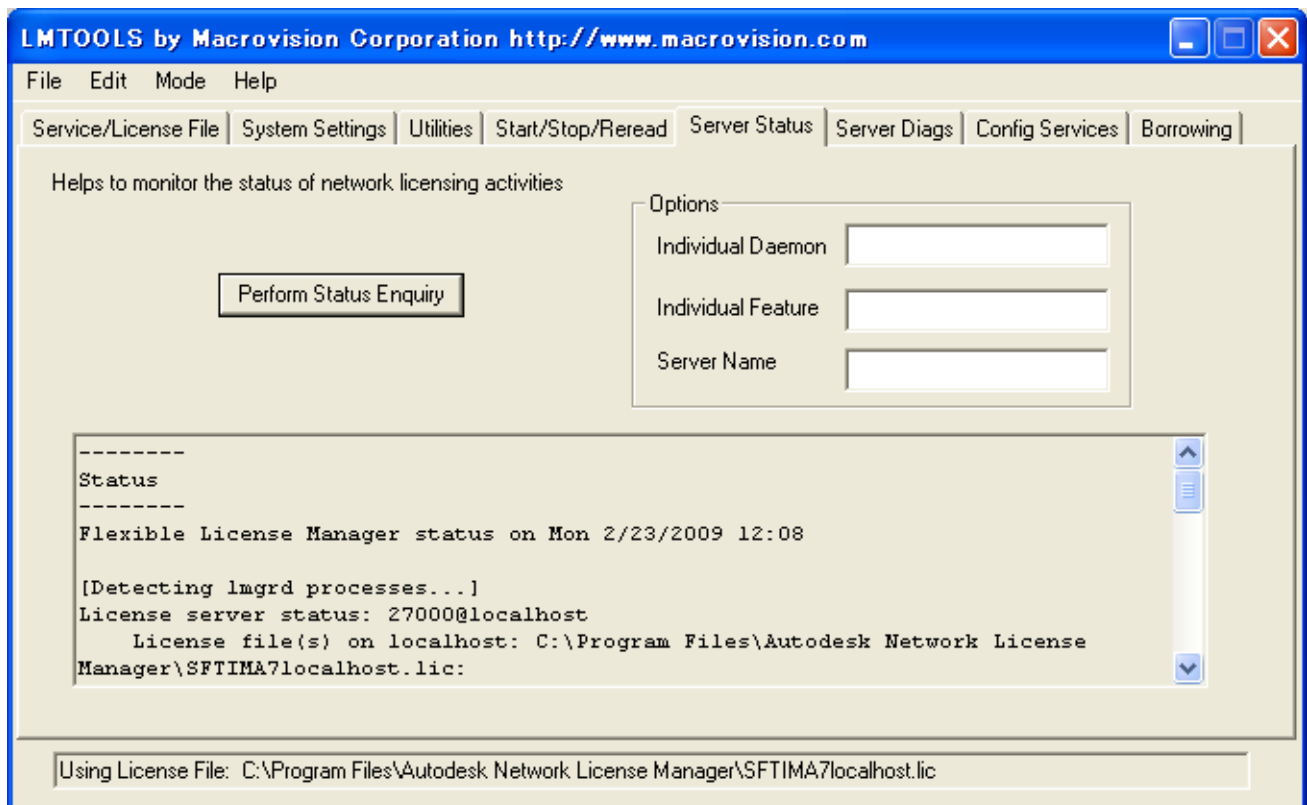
LMTOOLS by Macrovision Corporation http://www.macrovision.com

File Edit Mode Help

Service/License File | System Settings | Utilities | Start/Stop/Reread | Server Status | Server Diags | Config Services | Borrowing

Helps to monitor the status of network licensing activities

Options
Individual Daemon
Individual Feature
Server Name

Perform Status Enquiry

--------
Status
--------
Flexible License Manager status on Mon 2/23/2009 12:08

[Detecting lmgrd processes...]
License server status: 27000@localhost
License file(s) on localhost: C:\Program Files\Autodesk Network License Manager\SFTIMA7localhost.lic:

Using License File: C:\Program Files\Autodesk Network License Manager\SFTIMA7localhost.lic